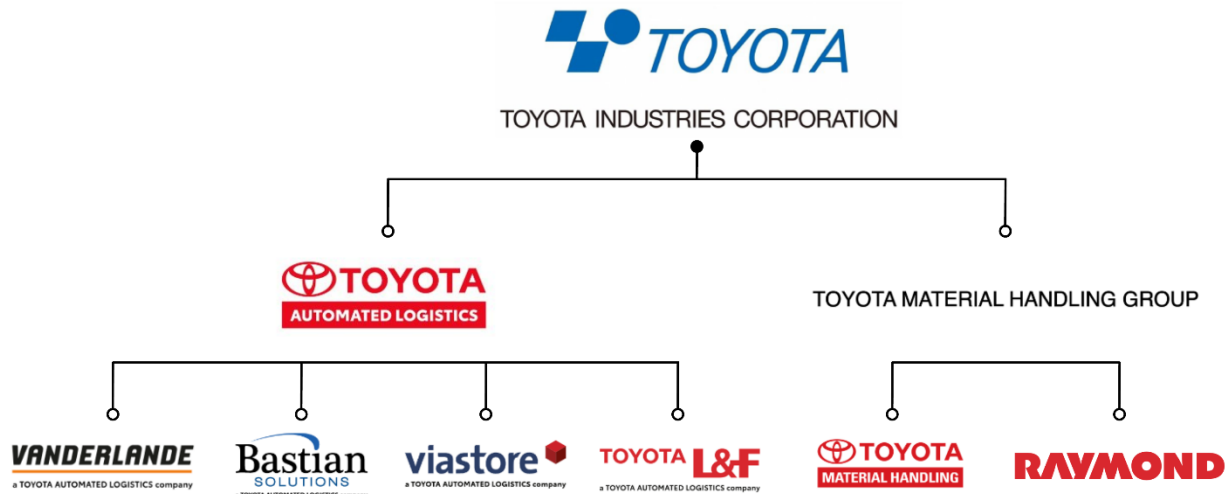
TOYOTA

TOYOTA INDUSTRIES CORPORATION

TOYOTA
AUTOMATED LOGISTICS

TOYOTA MATERIAL HANDLING GROUP

VANDERLANDE
a TOYOTA AUTOMATED LOGISTICS company

Bastian
SOLUTIONS
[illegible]

viastore
a TOYOTA AUTOMATED LOGISTICS company

TOYOTA L&F
a TOYOTA AUTOMATED LOGISTICS company

TOYOTA
MATERIAL HANDLING

RAYMOND